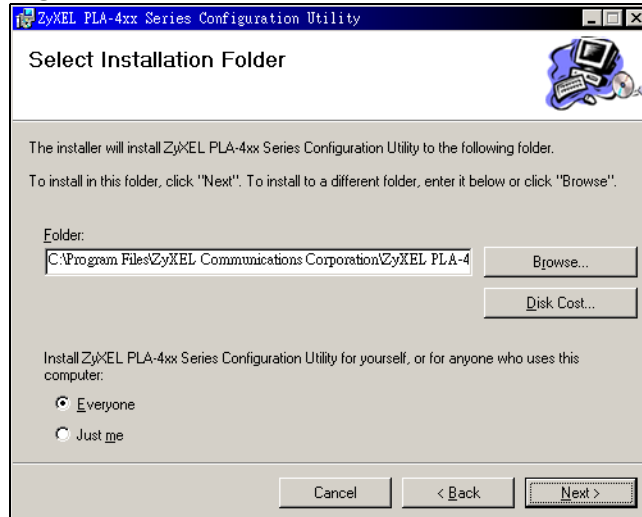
ZyXEL PLA-4xx Series Configuration Utility

Select Installation Folder

The installer will install ZyXEL PLA-4xx Series Configuration Utility to the following folder.

To install in this folder, click "Next". To install to a different folder, enter it below or click "Browse".

Folder:

C:\Program Files\ZyXEL Communications Corporation\ZyXEL PLA-4

Browse...

Disk Cost...

Install ZyXEL PLA-4xx Series Configuration Utility for yourself, or for anyone who uses this computer:

Everyone

Just me

Cancel

< Back

Next >